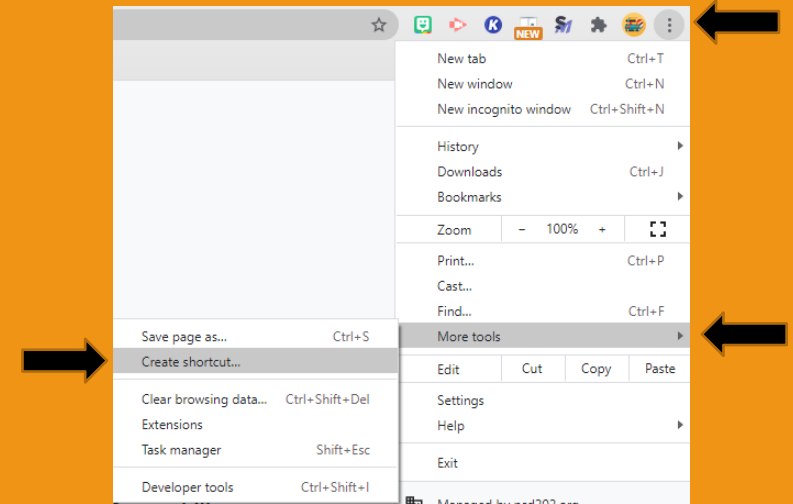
NEW

New tab Ctrl+T
New window Ctrl+N
New incognito window Ctrl+Shift+N

History
Downloads Ctrl+J
Bookmarks

Zoom – 100% +

Print... Ctrl+P
Cast...
Find... Ctrl+F
More tools

Edit Cut Copy Paste

Settings
Help

Exit

Managed by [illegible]

Save page as... Ctrl+S
Create shortcut...

Clear browsing data... Ctrl+Shift+Del
Extensions
Task manager Shift+Esc

Developer tools Ctrl+Shift+I